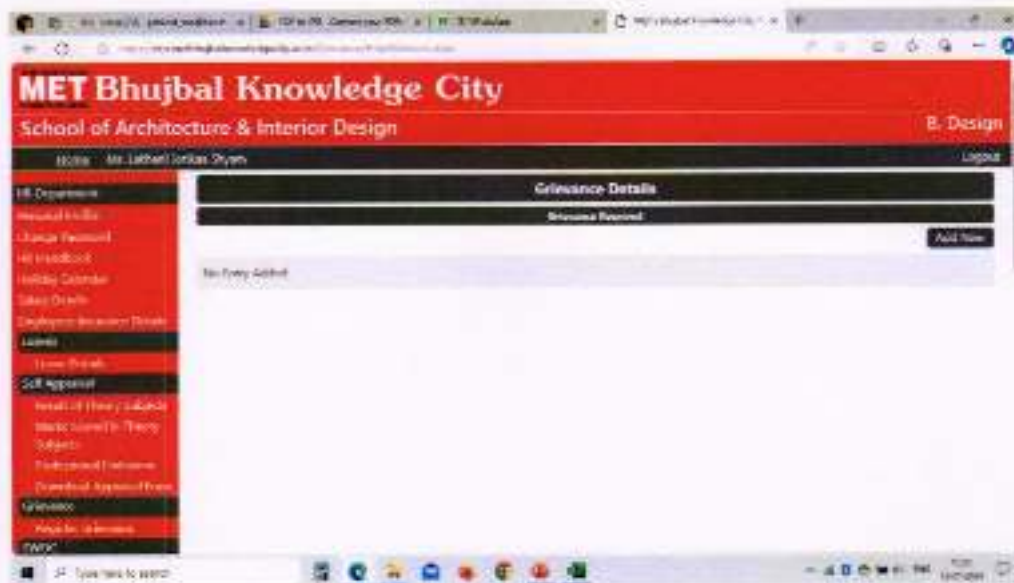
MET Bhujbal Knowledge City

School of Architecture & Interior Design

B. Design

Home Mr. Lakhani Jotiba Shyam

Logout

HR Department

Personal Profile

Change Password

HR Handbook

Holiday Calendar

Salary Details

Employee Insurance Details

Leaves

Leave Details

Self Appraisal

Result of Theory Subjects

Marks Scored in Theory Subjects

Professional Exercises

Download Appraisal Form

Grievance

Register Grievance

Grievance Details

Grievance Received

Add New

No Entry Added

Type here to search